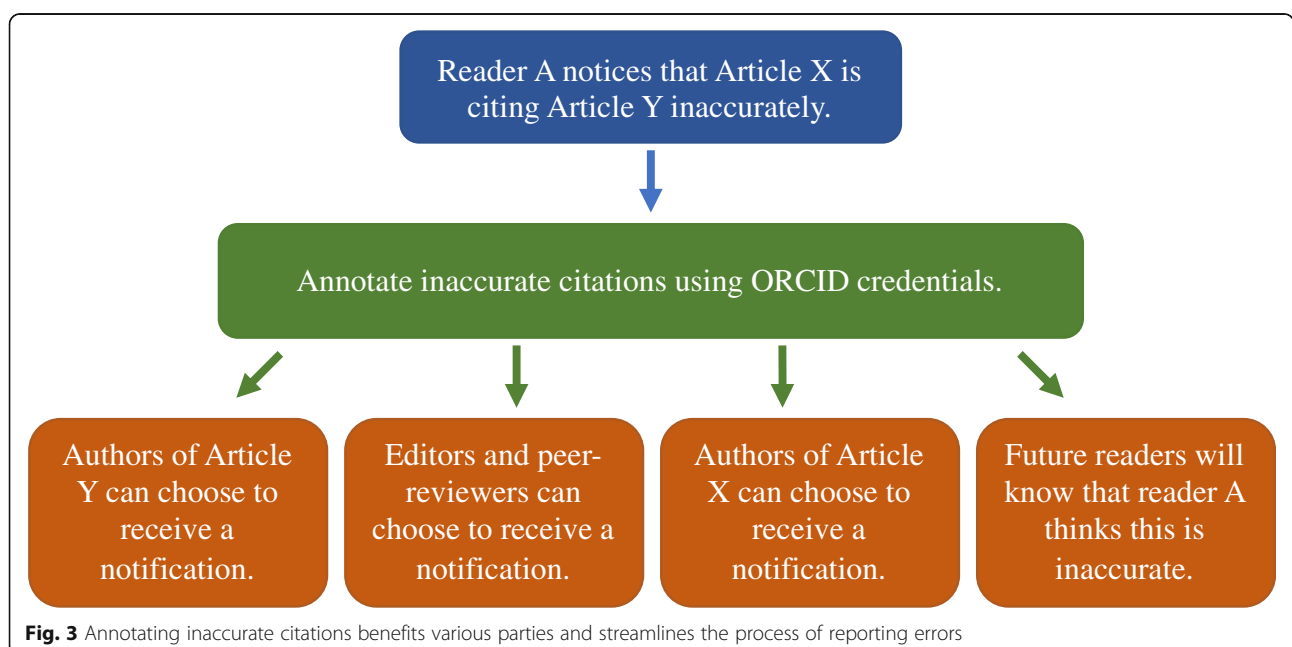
Reader A notices that Article X is citing Article Y inaccurately.

Annotate inaccurate citations using ORCID credentials.

Authors of Article Y can choose to receive a notification.

Editors and peer-reviewers can choose to receive a notification.

Authors of Article X can choose to receive a notification.

Future readers will know that reader A thinks this is inaccurate.

**Fig. 3** Annotating inaccurate citations benefits various parties and streamlines the process of reporting errors